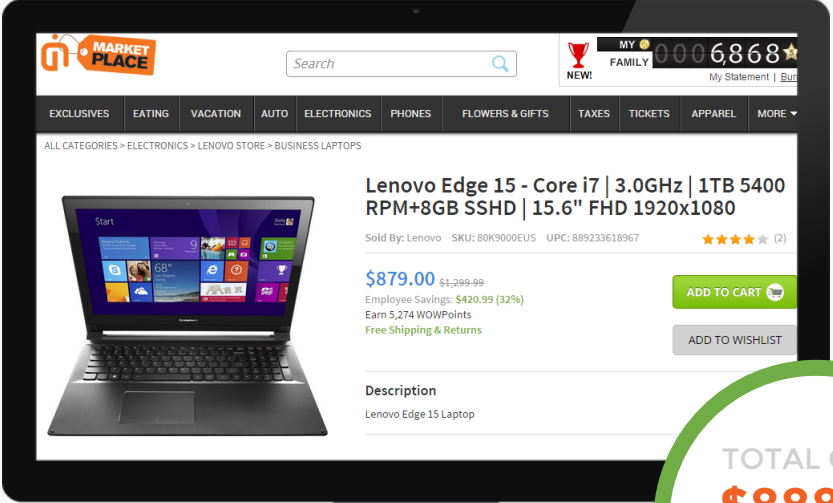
MARKET PLACE

Search

NEW!

MY
FAMILY
0006868

My Statement | Bu

EXCLUSIVES
EATING
VACATION
AUTO
ELECTRONICS
PHONES
FLOWERS & GIFTS
TAXES
TICKETS
APPAREL
MORE

ALL CATEGORIES > ELECTRONICS > LENOVO STORE > BUSINESS LAPTOPS

Start

68°

lenovo

Lenovo Edge 15 - Core i7 | 3.0GHz | 1TB 5400 RPM+8GB SSHD | 15.6" FHD 1920x1080

Sold By: Lenovo SKU: 80K9000EUS UPC: 889233618967

(2)

$879.00 $1,299.99

Employee Savings: $420.99 (32%)

Earn 5,274 WOWPoints

Free Shipping & Returns

ADD TO CART

ADD TO WISHLIST

Description

Lenovo Edge 15 Laptop

TOTAL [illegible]

$888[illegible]